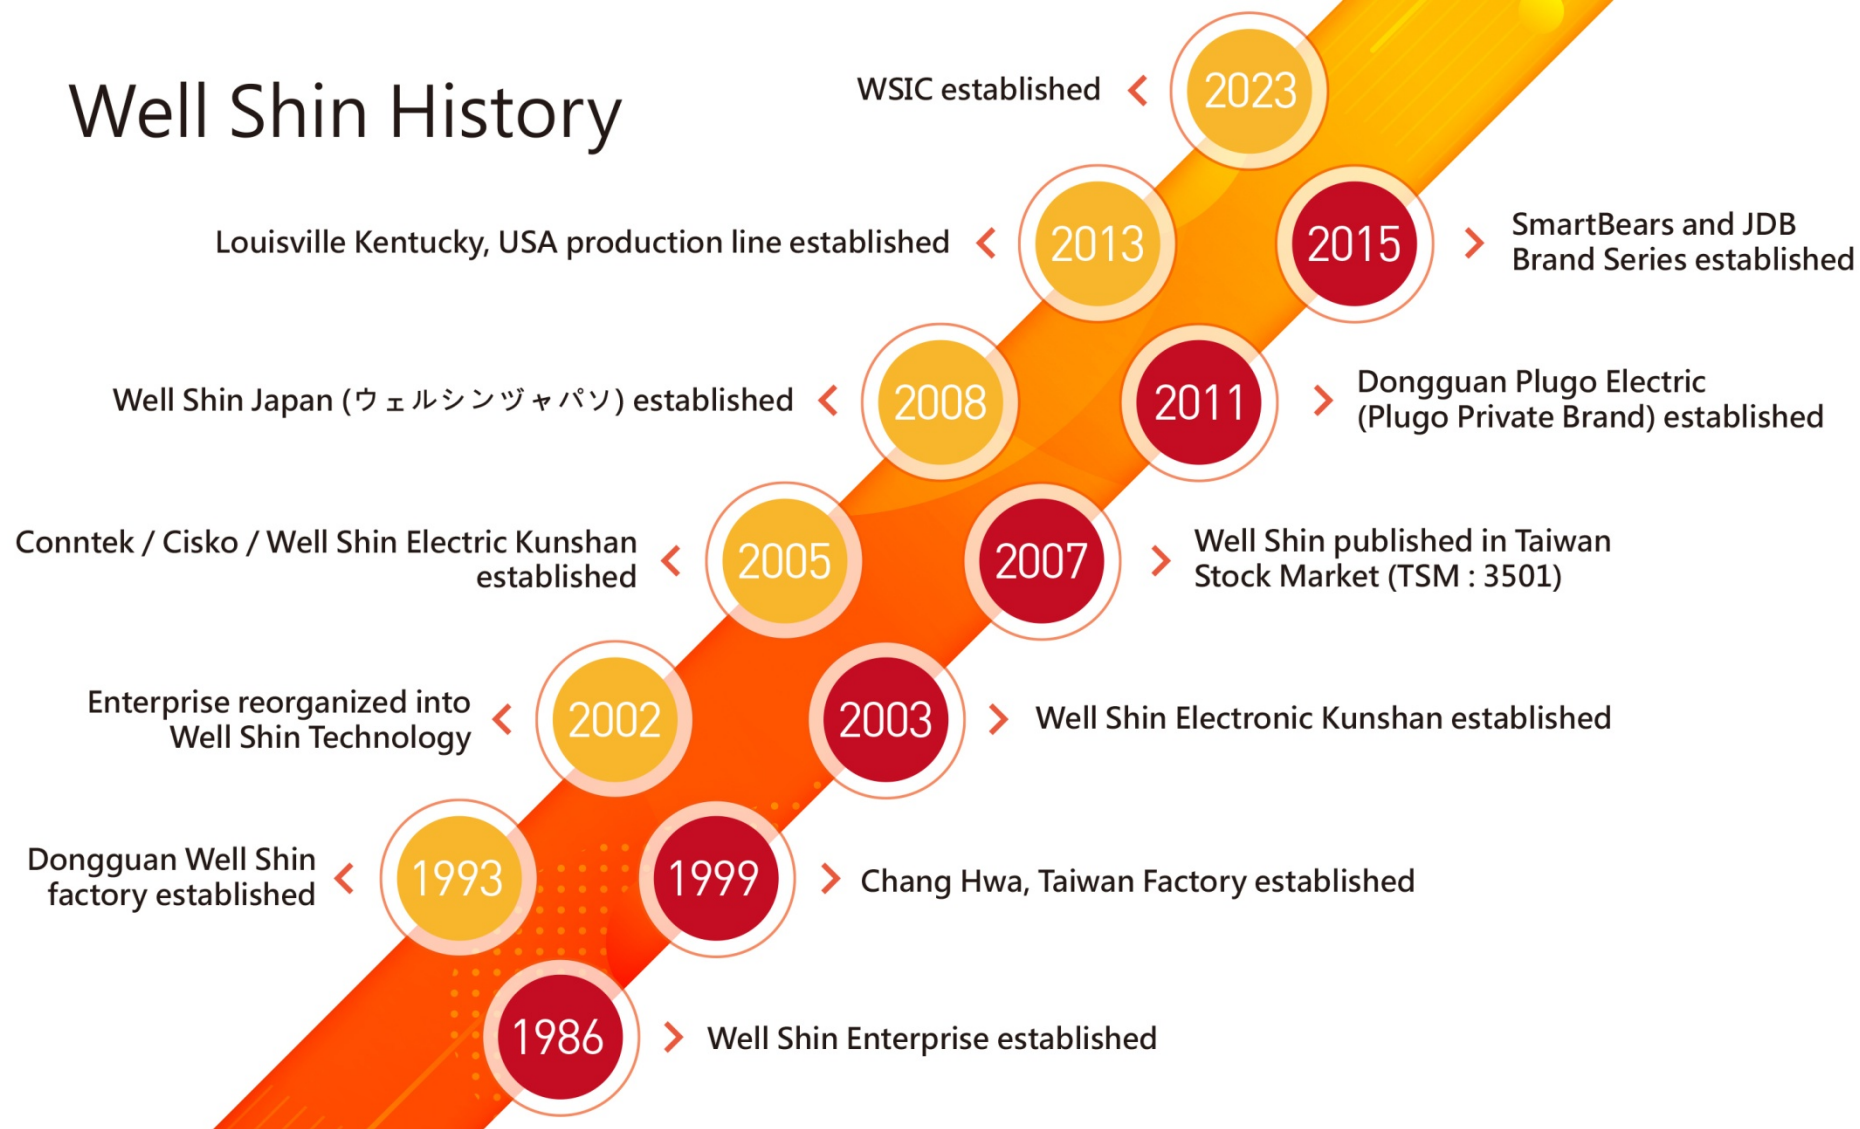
Well Shin History

WSIC established < 2023

Louisville Kentucky, USA production line established < 2013

2015 > SmartBears and JDB Brand Series established

Well Shin Japan (ウェルシンヅャパソ) established < 2008

2011 > Dongguan Plugo Electric (Plugo Private Brand) established

Conntek / Cisko / Well Shin Electric Kunshan established < 2005

2007 > Well Shin published in Taiwan Stock Market (TSM : 3501)

Enterprise reorganized into Well Shin Technology < 2002

2003 > Well Shin Electronic Kunshan established

Dongguan Well Shin factory established < 1993

1999 > Chang Hwa, Taiwan Factory established

1986 > Well Shin Enterprise established